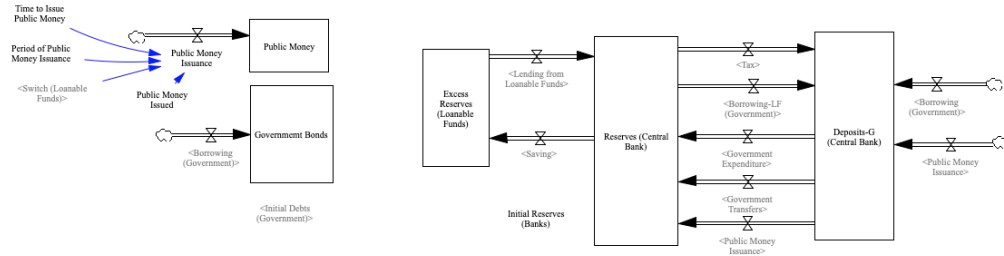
Time to Issue Public Money

Period of Public Money Issuance

<Switch (Loanable Funds)>

Public Money Issuance

Public Money Issued

Public Money

Government Bonds

<Borrowing (Government)>

<Initial Debts (Government)>

Excess Reserves (Loanable Funds)

<Lending from Loanable Funds>

<Saving>

Reserves (Central Bank)

Initial Reserves (Banks)

<Tax>

<Borrowing-LF (Government)>

<Government Expenditure>

<Government Transfers>

<Public Money Issuance>

Deposits-G (Central Bank)

<Borrowing (Government)>

<Public Money Issuance>